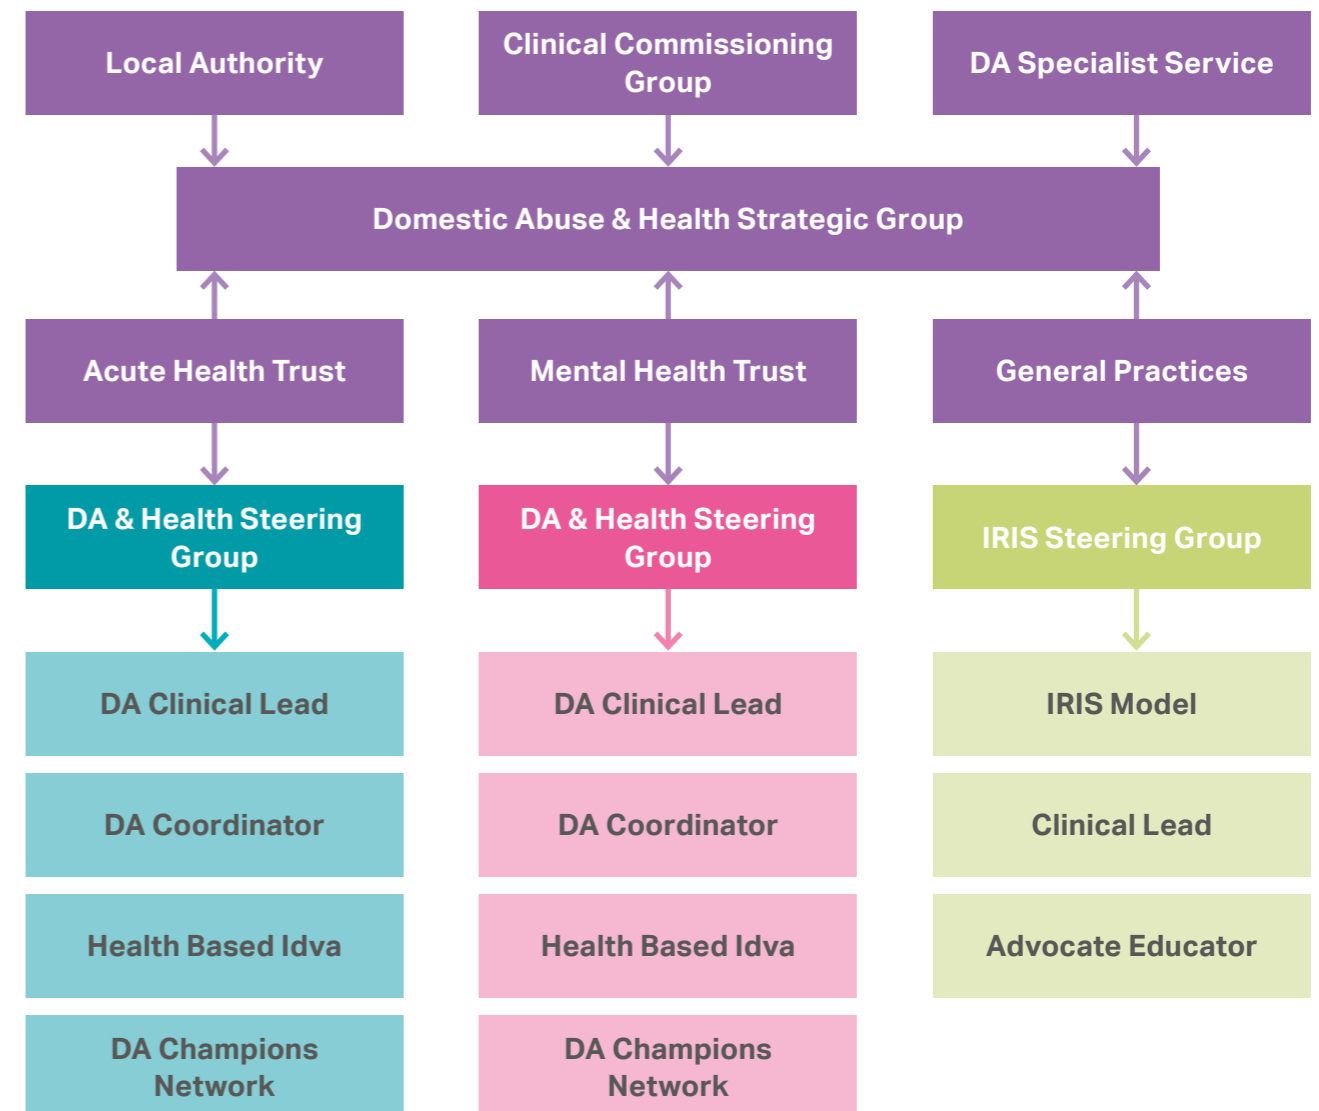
Local Authority

Clinical Commissioning Group

DA Specialist Service

Domestic Abuse & Health Strategic Group

Acute Health Trust

Mental Health Trust

General Practices

DA & Health Steering Group

DA & Health Steering Group

IRIS Steering Group

DA Clinical Lead

DA Clinical Lead

IRIS Model

DA Coordinator

DA Coordinator

Clinical Lead

Health Based Idva

Health Based Idva

Advocate Educator

DA Champions Network

DA Champions Network